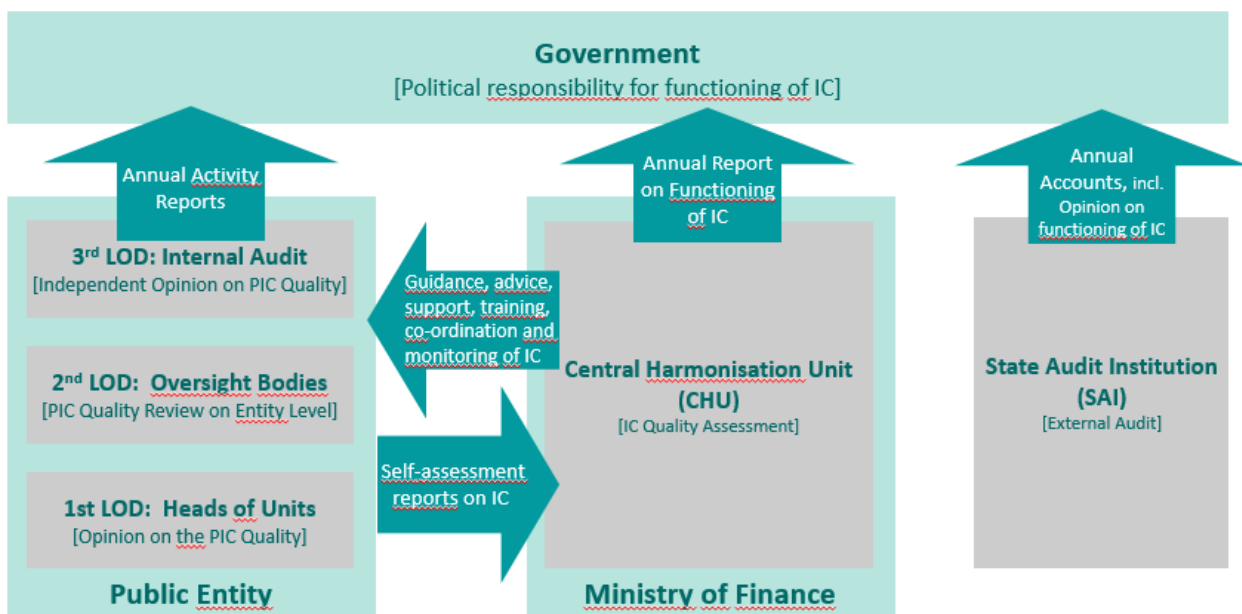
Government
[Political responsibility for functioning of IC]

Annual Activity Reports

3rd LOD: Internal Audit
[Independent Opinion on PIC Quality]

2nd LOD: Oversight Bodies
[PIC Quality Review on Entity Level]

1st LOD: Heads of Units
[Opinion on the PIC Quality]

Public Entity

Guidance, advice, support, training, co-ordination and monitoring of IC

Self-assessment reports on IC

Annual Report on Functioning of IC

Central Harmonisation Unit (CHU)
[IC Quality Assessment]

Ministry of Finance

Annual Accounts, incl. Opinion on functioning of IC

State Audit Institution (SAI)
[External Audit]